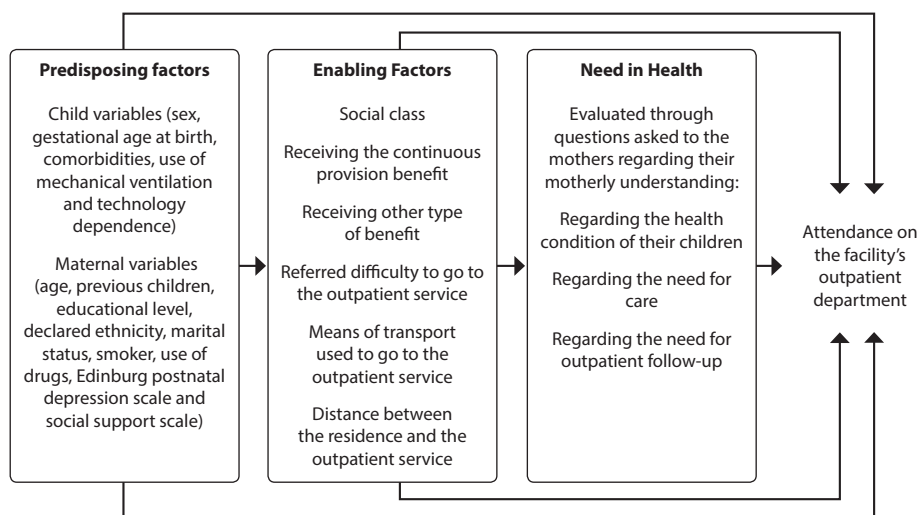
Predisposing factors

Child variables (sex, gestational age at birth, comorbidities, use of mechanical ventilation and technology dependence)

Maternal variables (age, previous children, educational level, declared ethnicity, marital status, smoker, use of drugs, Edinburg postnatal depression scale and social support scale)

Enabling Factors

Social class

Receiving the continuous provision benefit

Receiving other type of benefit

Referred difficulty to go to the outpatient service

Means of transport used to go to the outpatient service

Distance between the residence and the outpatient service

Need in Health

Evaluated through questions asked to the mothers regarding their motherly understanding:

Regarding the health condition of their children

Regarding the need for care

Regarding the need for outpatient follow-up

Attendance on the facility's outpatient department